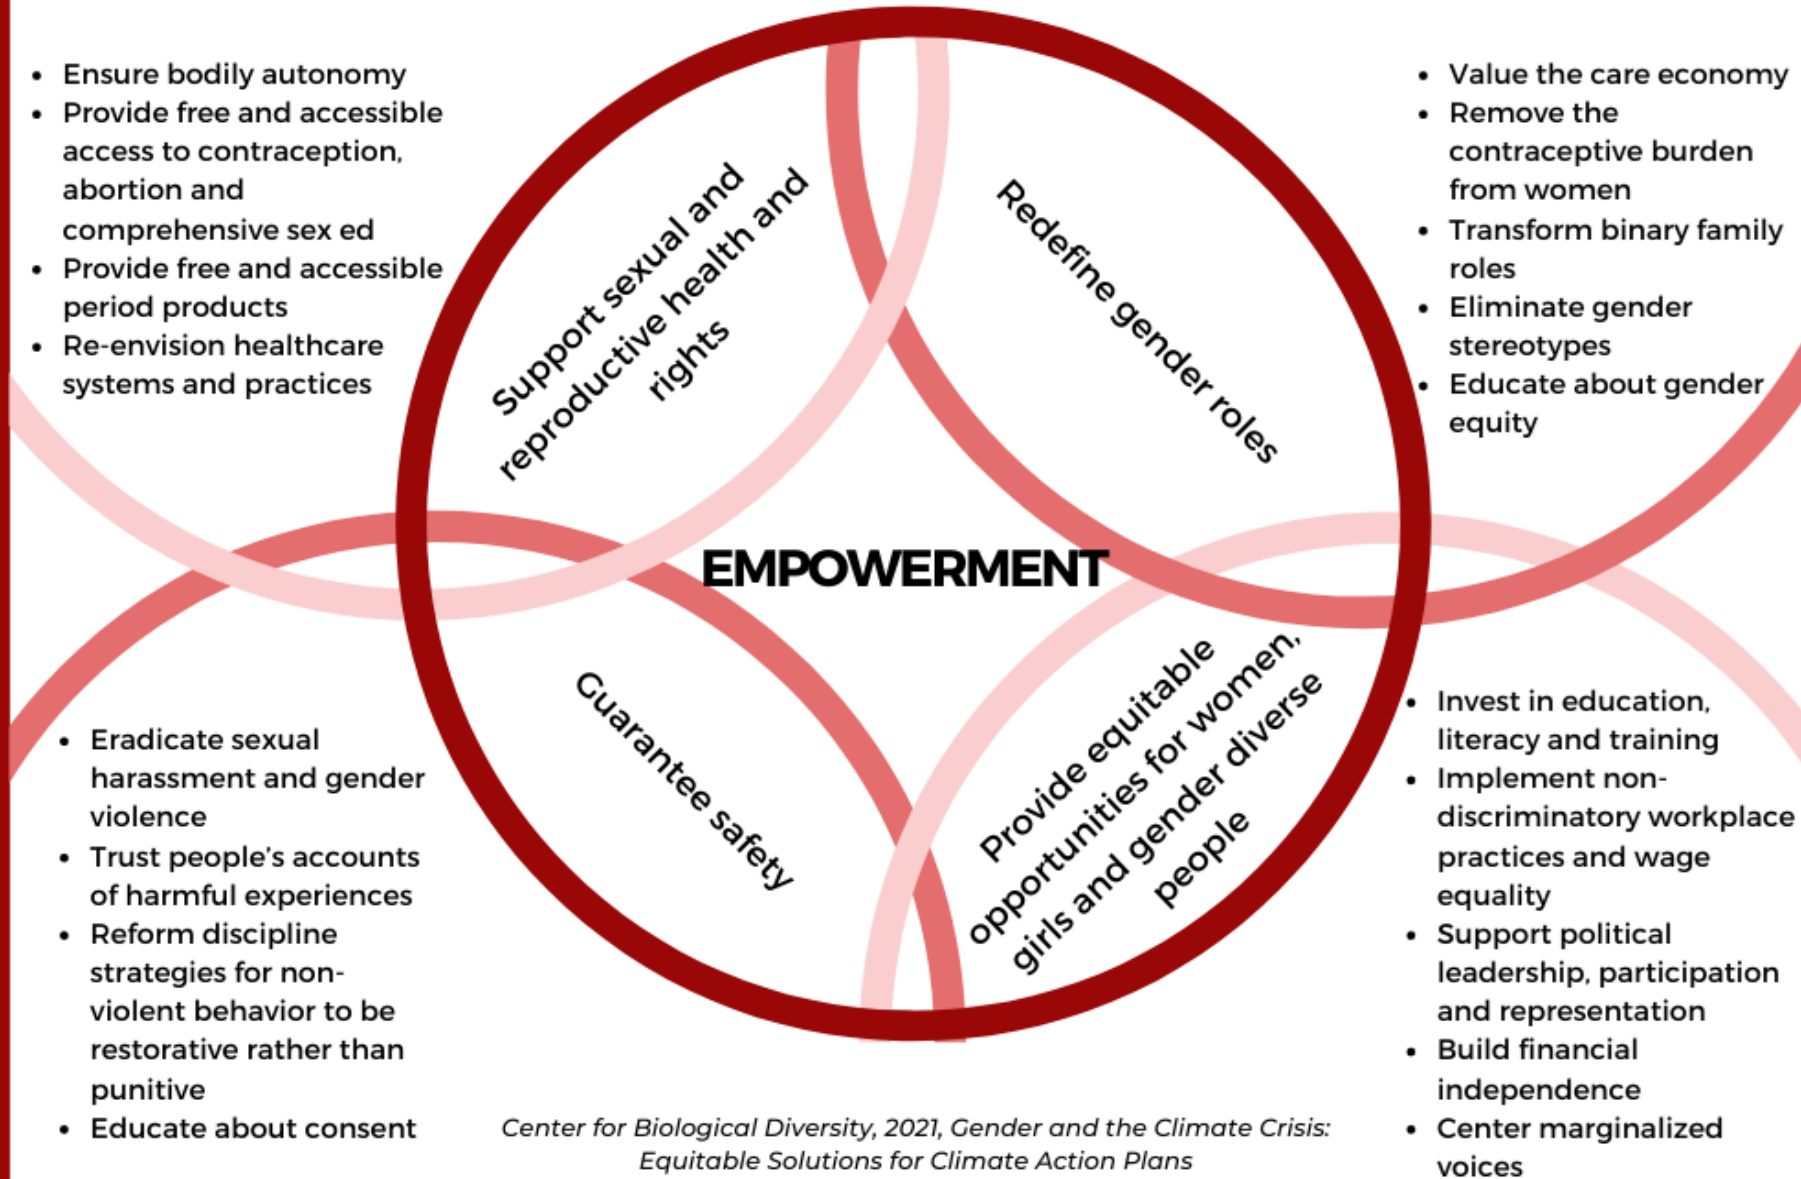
- Ensure bodily autonomy
- Provide free and accessible access to contraception, abortion and comprehensive sex ed
- Provide free and accessible period products
- Re-envision healthcare systems and practices

Support sexual and reproductive health and rights

Redefine gender roles

- Value the care economy
- Remove the contraceptive burden from women
- Transform binary family roles
- Eliminate gender stereotypes
- Educate about gender equity

EMPOWERMENT

Guarantee safety

Provide equitable opportunities for women, girls and gender diverse people

- Eradicate sexual harassment and gender violence
- Trust people's accounts of harmful experiences
- Reform discipline strategies for non-violent behavior to be restorative rather than punitive
- Educate about consent

- Invest in education, literacy and training
- Implement non-discriminatory workplace practices and wage equality
- Support political leadership, participation and representation
- Build financial independence
- Center marginalized voices

Center for Biological Diversity, 2021, Gender and the Climate Crisis: Equitable Solutions for Climate Action Plans